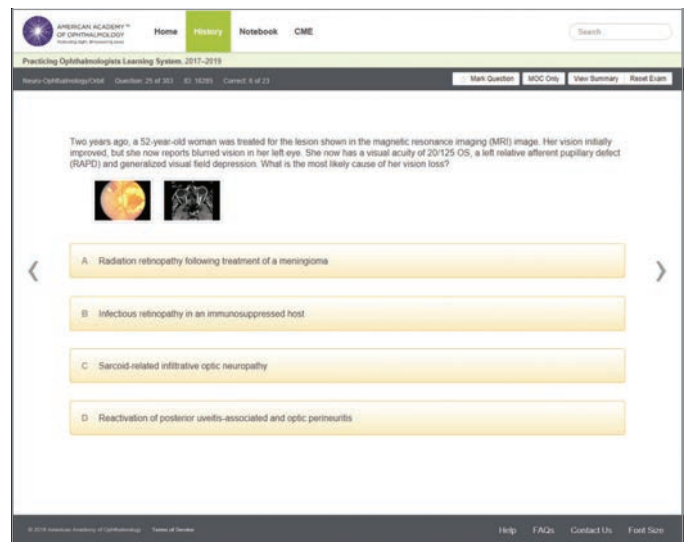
AMERICAN ACADEMY™ OF OPHTHALMOLOGY

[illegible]

Home History Notebook CME

Search

Practicing Ophthalmologists Learning System, 2017–2019

Neuro-Ophthalmology/Orbit Question: 25 of 303 ID: 16285 Correct: 6 of 23

Mark Question MOC Only View Summary Reset Exam

Two years ago, a 52-year-old woman was treated for the lesion shown in the magnetic resonance imaging (MRI) image. Her vision initially improved, but she now reports blurred vision in her left eye. She now has a visual acuity of 20/125 OS, a left relative afferent pupillary defect (RAPD) and generalized visual field depression. What is the most likely cause of her vision loss?

A Radiation retinopathy following treatment of a meningioma

B Infectious retinopathy in an immunosuppressed host

C Sarcoid-related infiltrative optic neuropathy

D Reactivation of posterior uveitis-associated and optic perineuritis

‹ ›

© 2018 American Academy of Ophthalmology Terms of Service

Help FAQs Contact Us Font Size